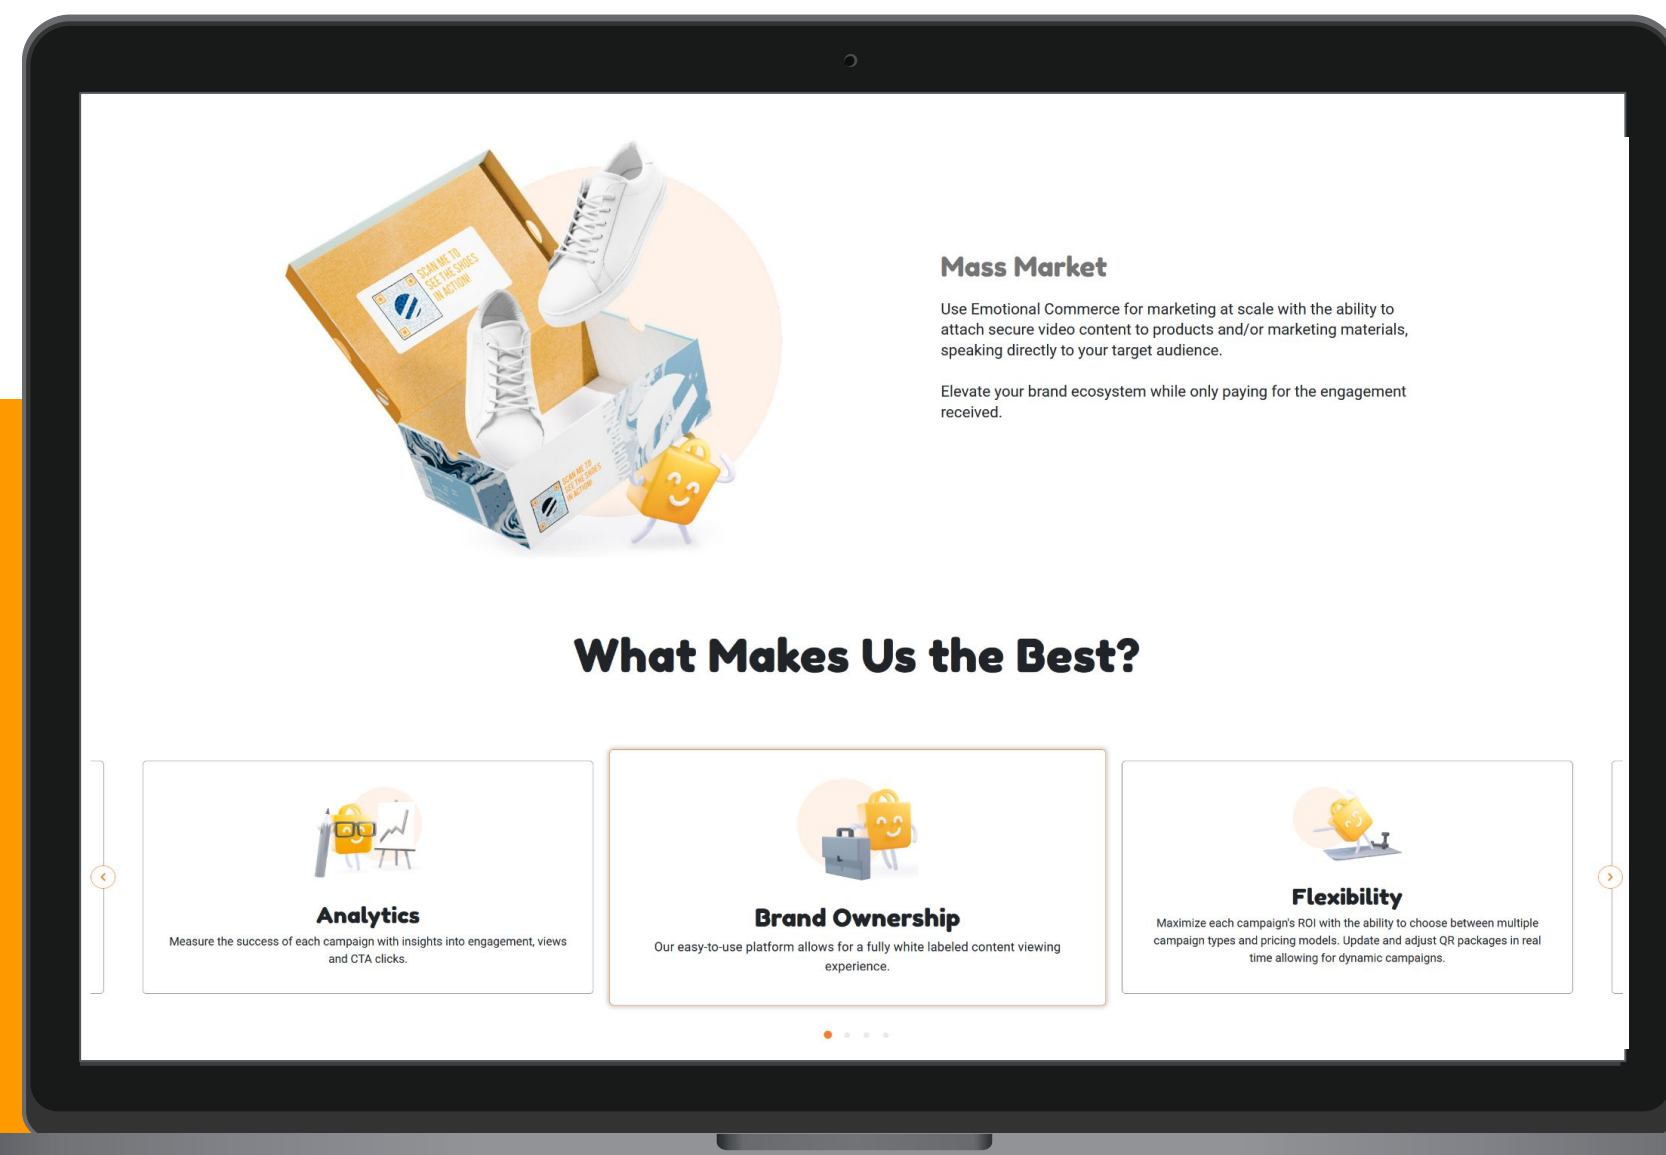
SCAN ME TO SEE THE SHOES IN ACTION!

SCAN ME TO SEE THE SHOES IN ACTION!

Mass Market

Use Emotional Commerce for marketing at scale with the ability to attach secure video content to products and/or marketing materials, speaking directly to your target audience.

Elevate your brand ecosystem while only paying for the engagement received.

What Makes Us the Best?

Analytics

Measure the success of each campaign with insights into engagement, views and CTA clicks.

Brand Ownership

Our easy-to-use platform allows for a fully white labeled content viewing experience.

Flexibility

Maximize each campaign's ROI with the ability to choose between multiple campaign types and pricing models. Update and adjust QR packages in real time allowing for dynamic campaigns.